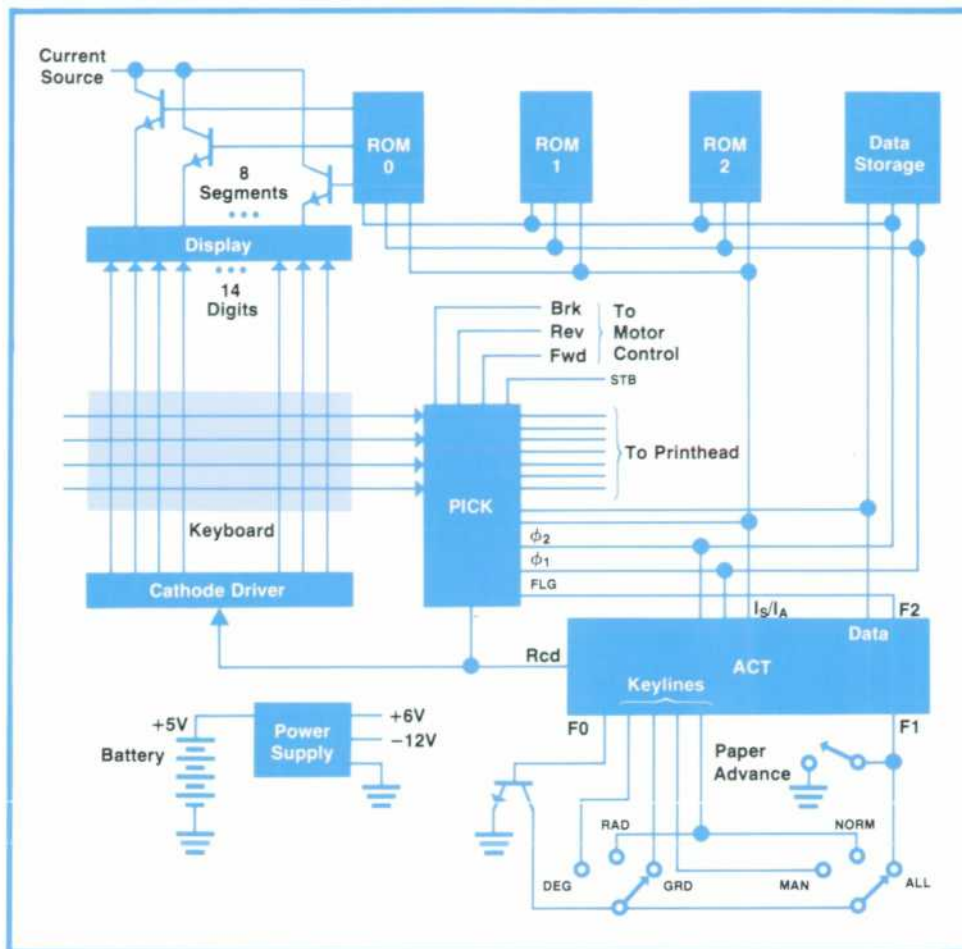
Current Source

ROM 0

ROM 1

ROM 2

Data Storage

8 Segments

Display

14 Digits

Brk

Rev

Fwd

To Motor Control

STB

To Printhead

PICK

Keyboard

$\phi_2$

$\phi_1$

FLG

Cathode Driver

$I_S/I_A$

F2

Data

Rcd

ACT

Keylines

+5V

Battery

Power Supply

+6V

−12V

F0

F1

Paper Advance

RAD

NORM

DEG

GRD

MAN

ALL